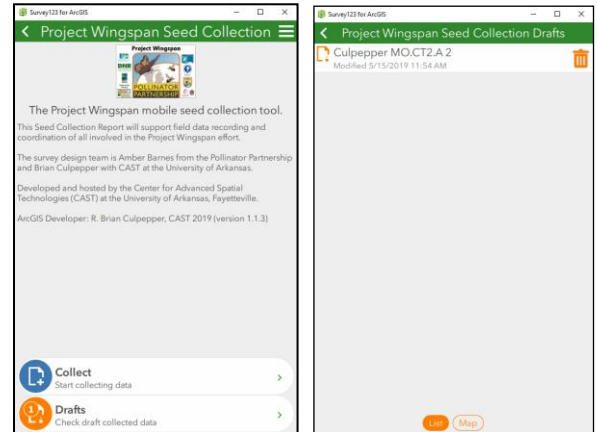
Survey123 for ArcGIS

Project Wingspan Seed Collection

Project Wingspan

POLLINATOR PARTNERSHIP

The Project Wingspan mobile seed collection tool.

This Seed Collection Report will support field data recording and coordination of all involved in the Project Wingspan effort.

The survey design team is Amber Barnes from the Pollinator Partnership and Brian Culpepper with CAST at the University of Arkansas.

Developed and hosted by the Center for Advanced Spatial Technologies (CAST) at the University of Arkansas, Fayetteville.

ArcGIS Developer: R. Brian Culpepper, CAST 2019 (version 1.1.3)

Collect
Start collecting data

Drafts
Check draft collected data

Survey123 for ArcGIS

Project Wingspan Seed Collection Drafts

Culpepper MO.CT2.A 2
Modified 5/15/2019 11:54 AM

List Map